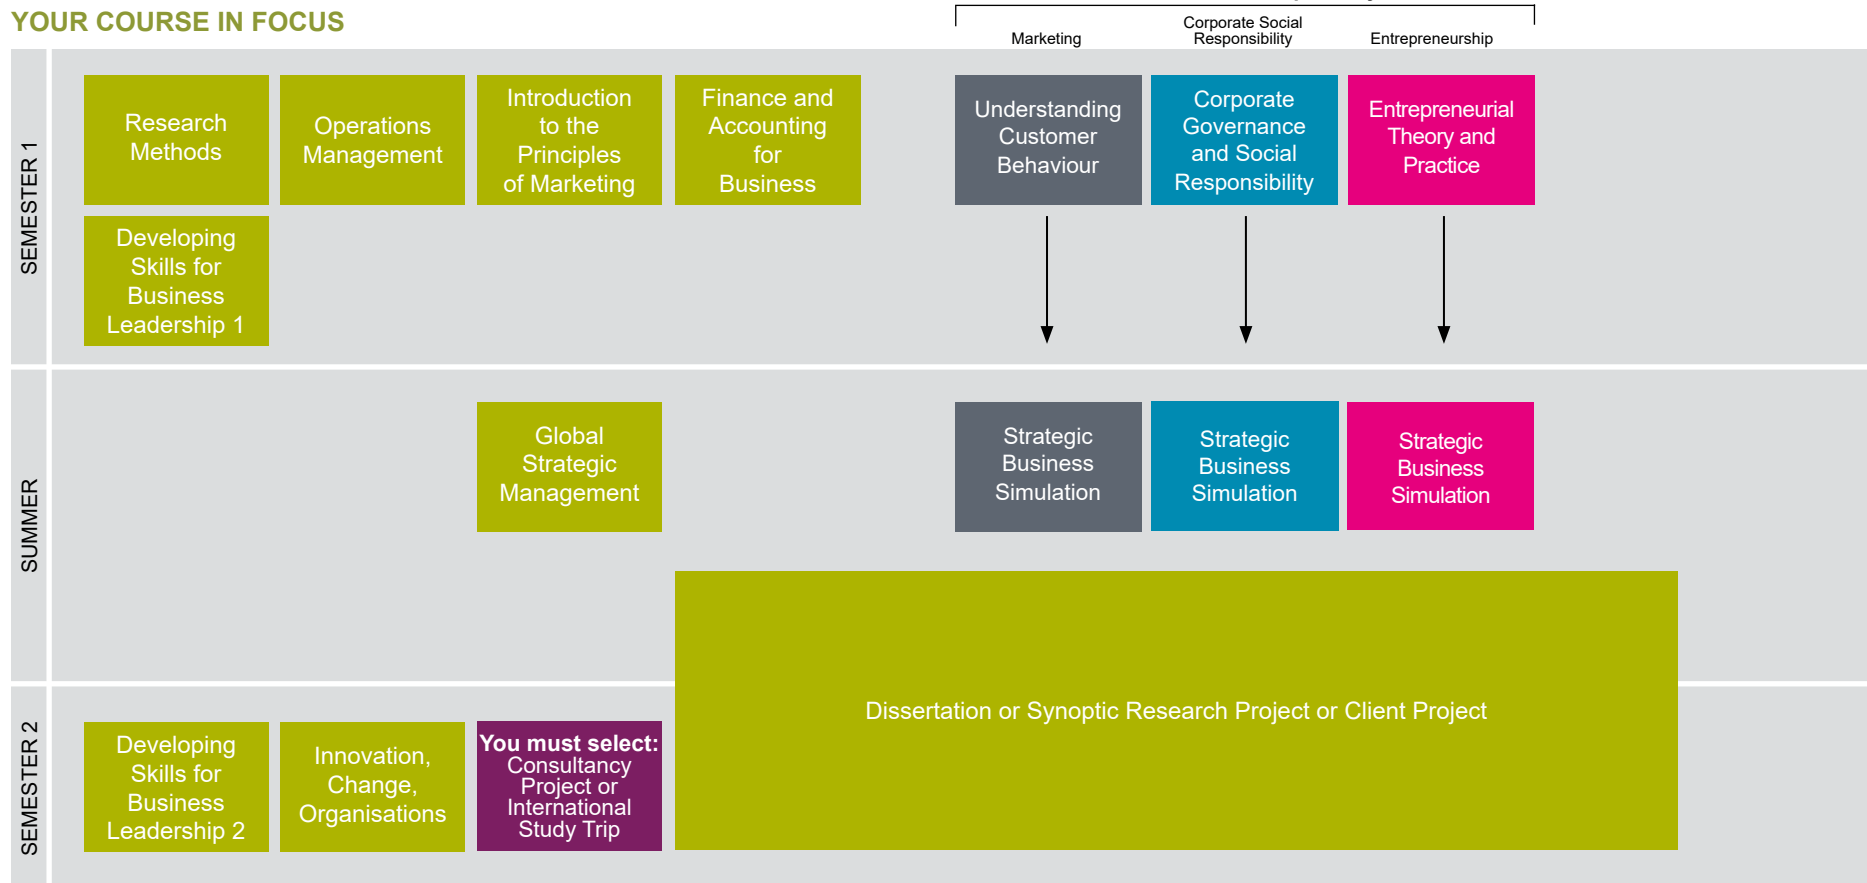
YOUR COURSE IN FOCUS

Marketing

Corporate Social Responsibility

Entrepreneurship

SEMESTER 1

Research Methods

Operations Management

Introduction to the Principles of Marketing

Finance and Accounting for Business

Understanding Customer Behaviour

Corporate Governance and Social Responsibility

Entrepreneurial Theory and Practice

Developing Skills for Business Leadership 1

SUMMER

Global Strategic Management

Strategic Business Simulation

Strategic Business Simulation

Strategic Business Simulation

Dissertation or Synoptic Research Project or Client Project

SEMESTER 2

Developing Skills for Business Leadership 2

Innovation, Change, Organisations

You must select: Consultancy Project or International Study Trip